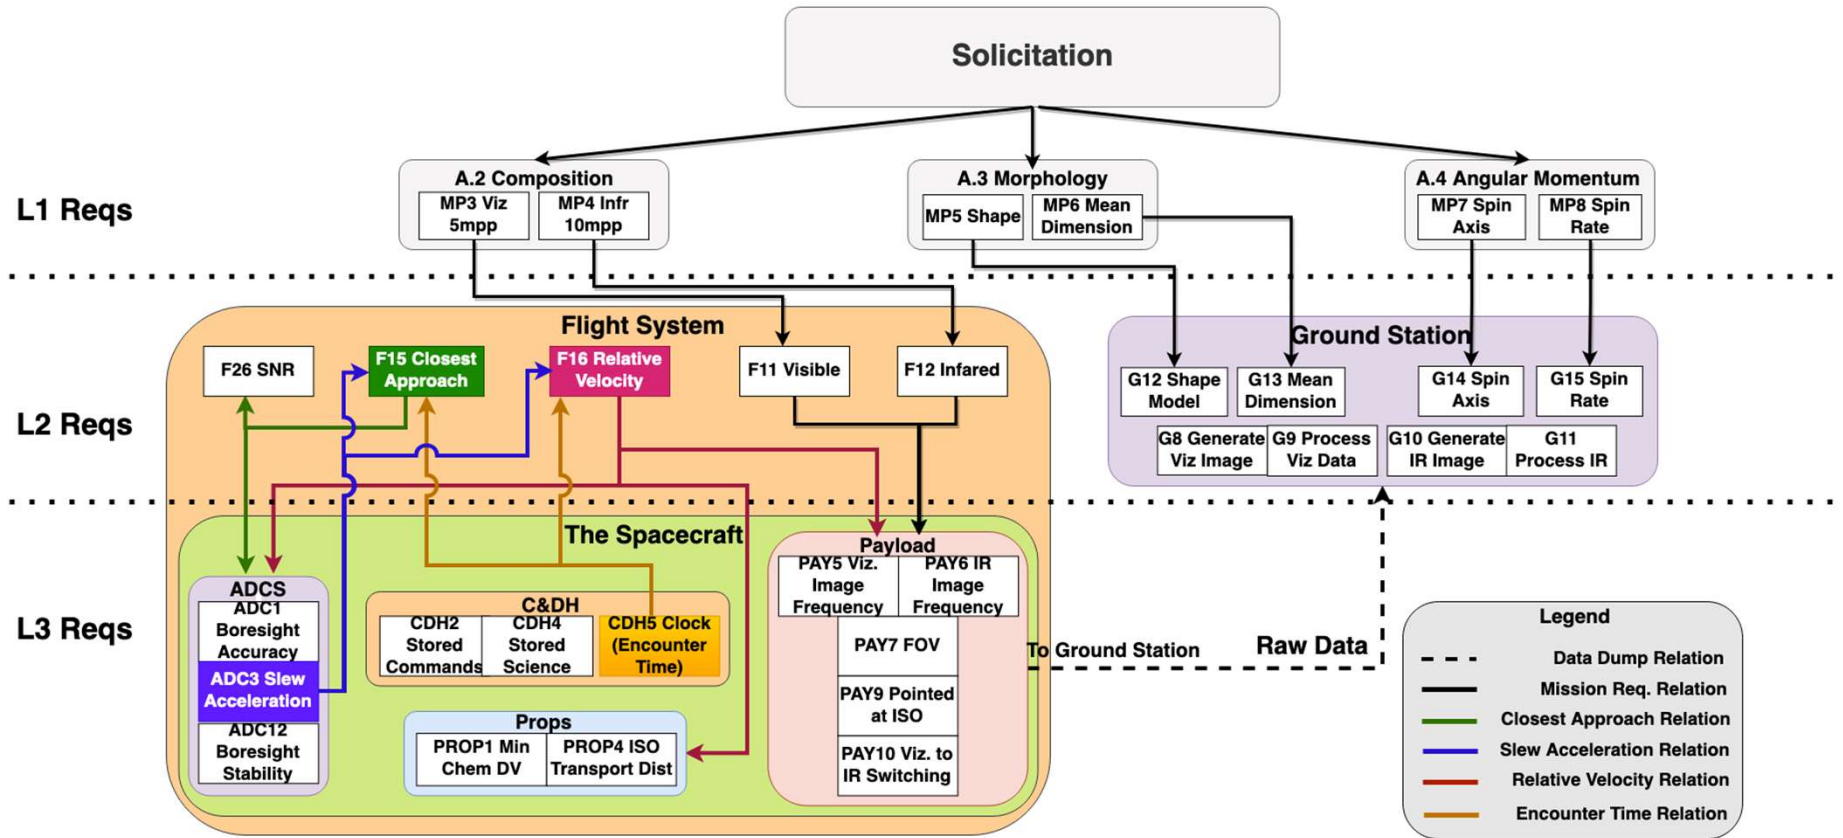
Solicitation

L1 Reqs

A.2 Composition
MP3 Viz 5mpp
MP4 Infr 10mpp

A.3 Morphology
MP5 Shape
MP6 Mean Dimension

A.4 Angular Momentum
MP7 Spin Axis
MP8 Spin Rate

L2 Reqs

Flight System
F26 SNR
F15 Closest Approach
F16 Relative Velocity
F11 Visible
F12 Infared

Ground Station
G12 Shape Model
G13 Mean Dimension
G14 Spin Axis
G15 Spin Rate
G8 Generate Viz Image
G9 Process Viz Data
G10 Generate IR Image
G11 Process IR

L3 Reqs

The Spacecraft

ADCS
ADC1 Boresight Accuracy
ADC3 Slew Acceleration
ADC12 Boresight Stability

C&DH
CDH2 Stored Commands
CDH4 Stored Science
CDH5 Clock (Encounter Time)

Props
PROP1 Min Chem DV
PROP4 ISO Transport Dist

Payload
PAY5 Viz. Image Frequency
PAY6 IR Image Frequency
PAY7 FOV
PAY9 Pointed at ISO
PAY10 Viz. to IR Switching

To Ground Station
Raw Data

Legend
Data Dump Relation
Mission Req. Relation
Closest Approach Relation
Slew Acceleration Relation
Relative Velocity Relation
Encounter Time Relation